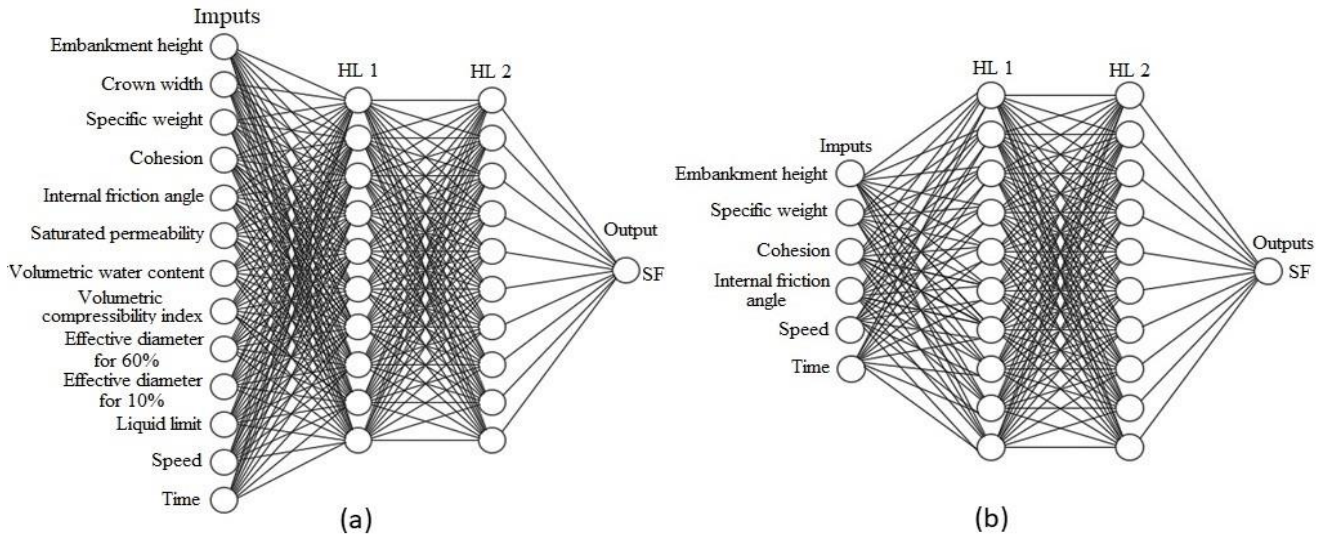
Imputs

Embankment height

Crown width

Specific weight

Cohesion

Internal friction angle

Saturated permeability

Volumetric water content

Volumetric compressibility index

Effective diameter for 60%

Effective diameter for 10%

Liquid limit

Speed

Time

HL 1

HL 2

Output

SF

(a)

HL 1

HL 2

Imputs

Embankment height

Specific weight

Cohesion

Internal friction angle

Speed

Time

Outputs

SF

(b)